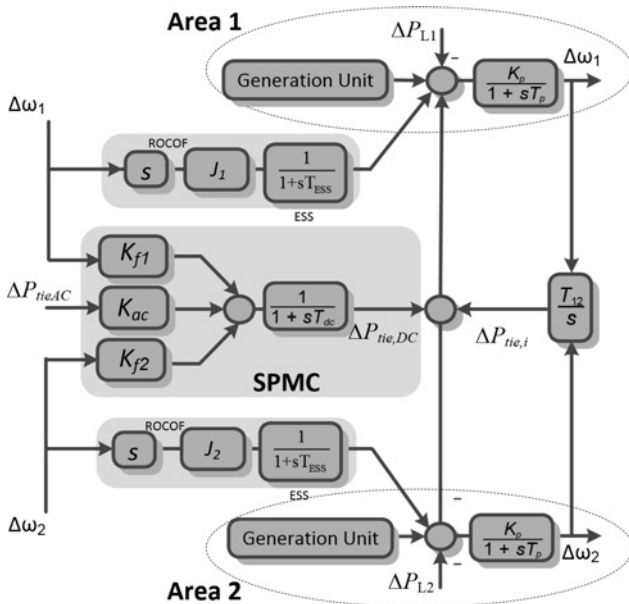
Area 1

$\Delta P_{L1}$

Generation Unit

–

$\frac{K_p}{1 + sT_p}$

$\Delta\omega_1$

$\Delta\omega_1$

ROCOF

$s$

$J_1$

$\frac{1}{1+sT_{ESS}}$

ESS

$K_{f1}$

$\Delta P_{tieAC}$

$K_{ac}$

$\frac{1}{1 + sT_{dc}}$

$\Delta P_{tie,DC}$

$\Delta P_{tie,i}$

$\frac{T_{12}}{s}$

$K_{f2}$

SPMC

ROCOF

$s$

$J_2$

$\frac{1}{1+sT_{ESS}}$

ESS

$\Delta\omega_2$

–

Generation Unit

$\frac{K_p}{1 + sT_p}$

$\Delta\omega_2$

–

$\Delta P_{L2}$

Area 2